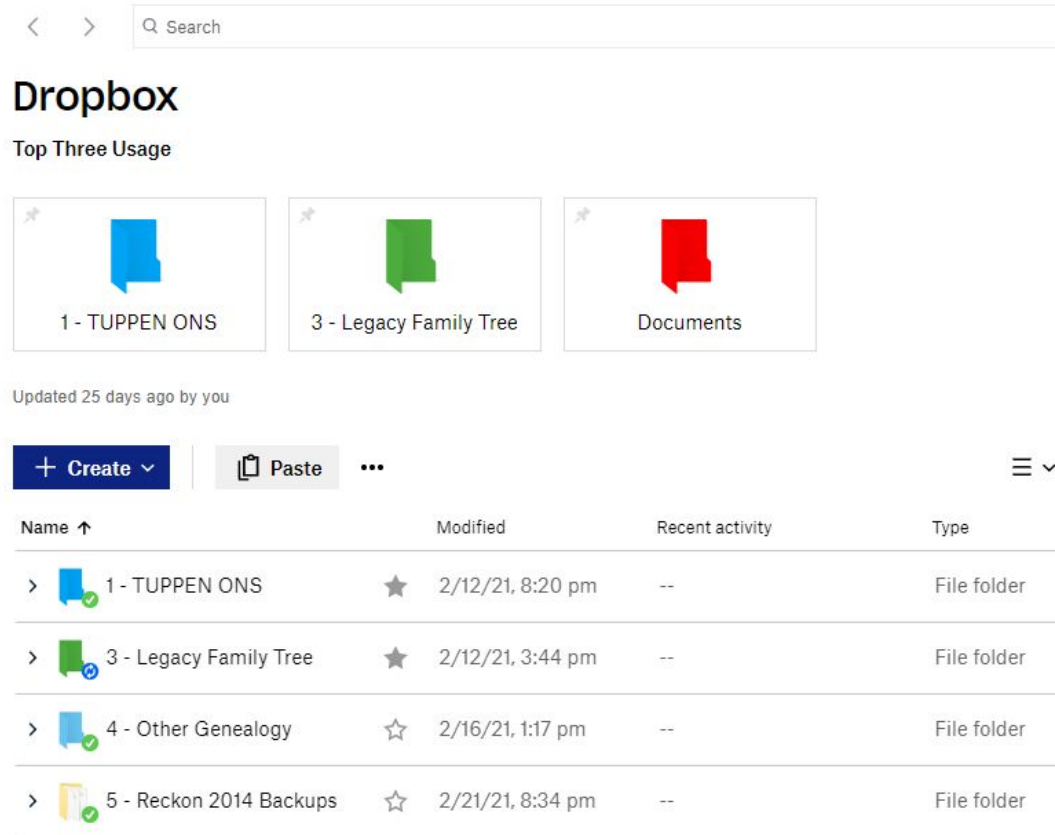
< > Search

Dropbox

Top Three Usage

1 - TUPPEN ONS

3 - Legacy Family Tree

Documents

Updated 25 days ago by you

+ Create

Paste

•••

| Name ↑ | Modified | Recent activity | Type |
|---|---|---|---|
| 1 - TUPPEN ONS | 2/12/21, 8:20 pm | -- | File folder |
| 3 - Legacy Family Tree | 2/12/21, 3:44 pm | -- | File folder |
| 4 - Other Genealogy | 2/16/21, 1:17 pm | -- | File folder |
| 5 - Reckon 2014 Backups | 2/21/21, 8:34 pm | -- | File folder |